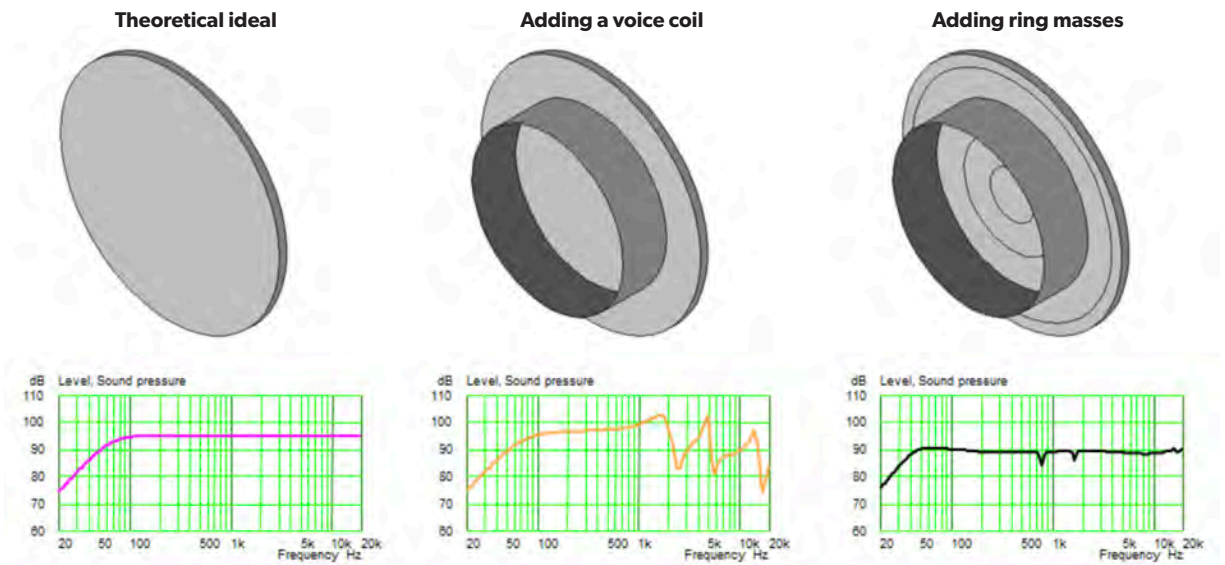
Theoretical ideal

Adding a voice coil

Adding ring masses

dB Level, Sound pressure
110
100
90
80
70
60
20 50 100 500 1k 5k 10k 20k
Frequency Hz

dB Level, Sound pressure
110
100
90
80
70
60
20 50 100 500 1k 5k 10k 20k
Frequency Hz

dB Level, Sound pressure
110
100
90
80
70
60
20 50 100 500 1k 5k 10k 20k
Frequency Hz